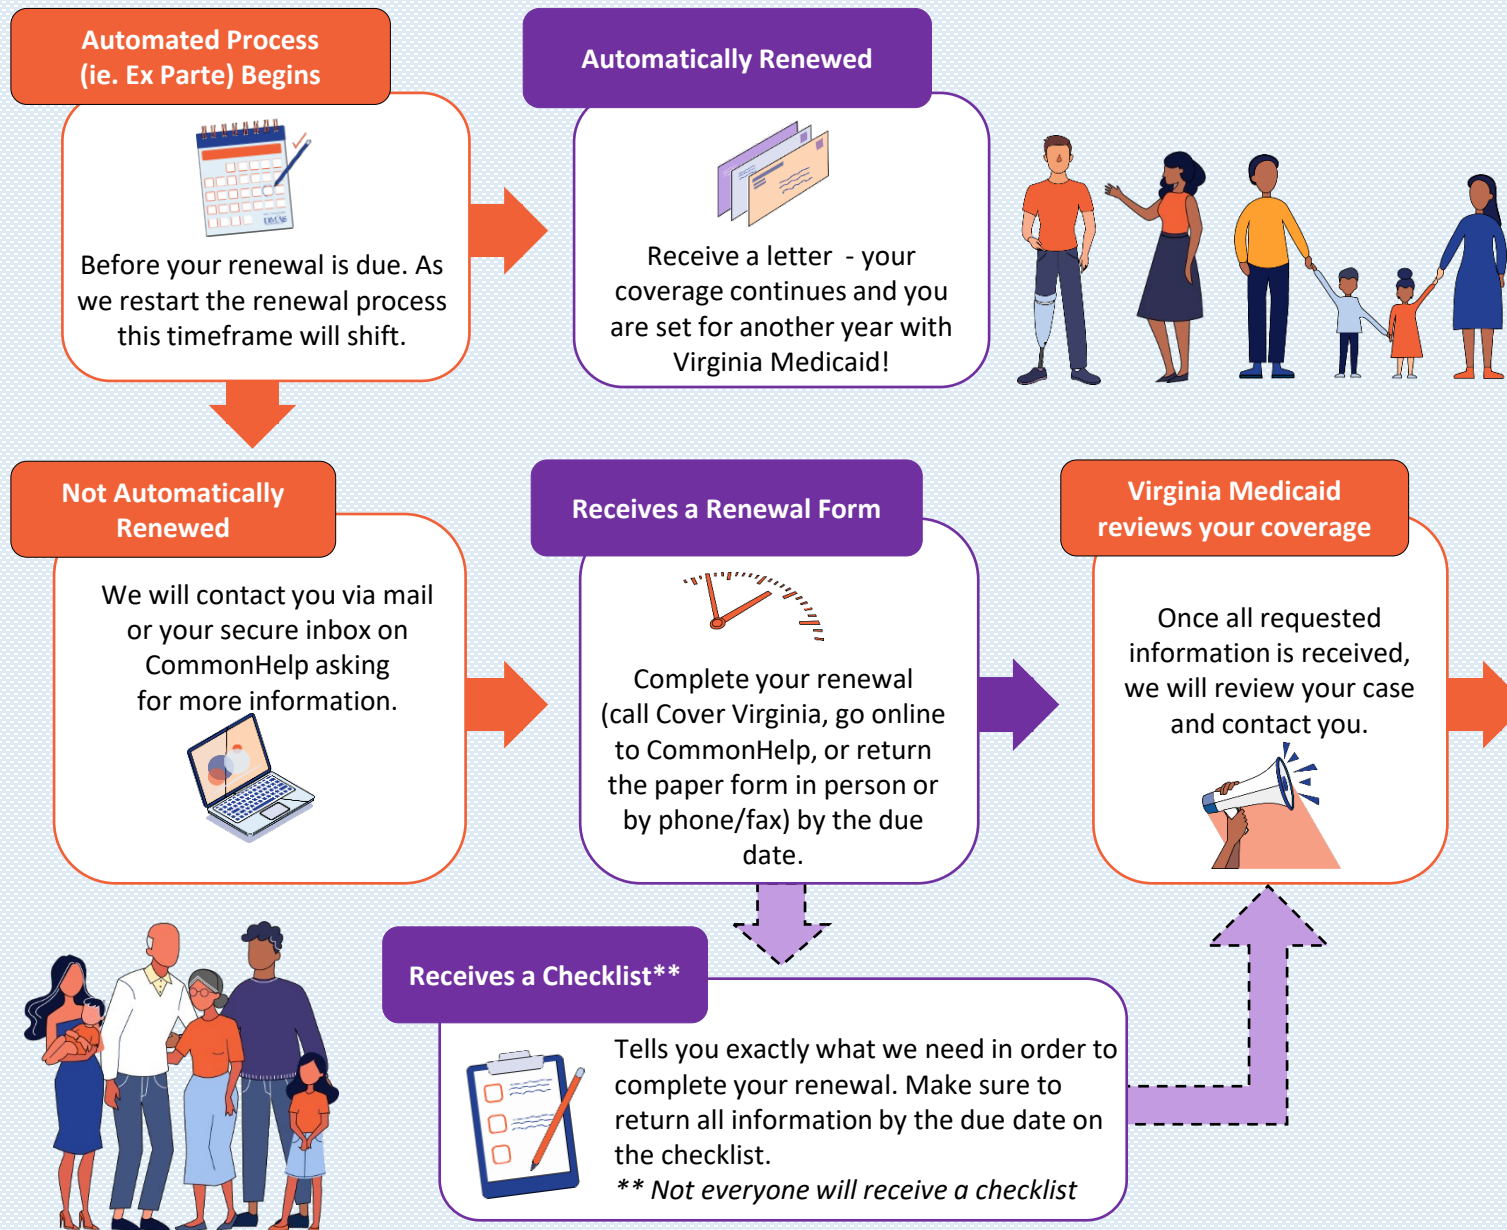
Automated Process (ie. Ex Parte) Begins

DMAS

Before your renewal is due. As we restart the renewal process this timeframe will shift.

Automatically Renewed

Receive a letter - your coverage continues and you are set for another year with Virginia Medicaid!

Not Automatically Renewed

We will contact you via mail or your secure inbox on CommonHelp asking for more information.

Receives a Renewal Form

Complete your renewal (call Cover Virginia, go online to CommonHelp, or return the paper form in person or by phone/fax) by the due date.

Virginia Medicaid reviews your coverage

Once all requested information is received, we will review your case and contact you.

Receives a Checklist**

Tells you exactly what we need in order to complete your renewal. Make sure to return all information by the due date on the checklist.

** Not everyone will receive a checklist